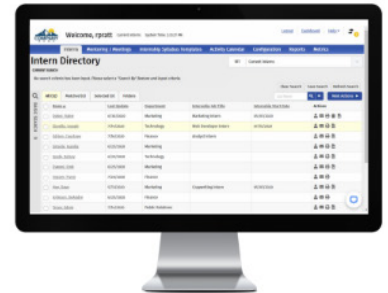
Welcome, rpratt

Logout Dashboard Help

Interns Mentoring / Meetings Internship Syllabus Templates Activity Calendar Configuration Reports Metrics

Intern Directory

Current Interns

Show Search Save Search Refresh Search

Active Pre-Screening Selected (0) Filtered

| Name | Last Update | Department | Internship Job Title | Internship Start Date | Actions |
|---|---|---|---|---|---|
| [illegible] | 6/16/2020 | Marketing | Marketing Intern | 6/16/2020 | |
| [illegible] | 7/9/2020 | Technology | Web Developer Intern | 6/15/2020 | |
| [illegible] | 7/9/2020 | Finance | Analyst Intern | | |
| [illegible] | 6/1/2020 | Technology | | | |
| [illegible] | 6/1/2020 | Marketing | | | |
| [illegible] | 6/2/2020 | Technology | | | |
| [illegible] | 6/5/2020 | Finance | | | |
| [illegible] | 6/5/2020 | Marketing | Copywriting Intern | 6/5/2020 | |
| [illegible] | 6/5/2020 | Marketing | | | |
| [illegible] | 6/5/2020 | Public Relations | | | |